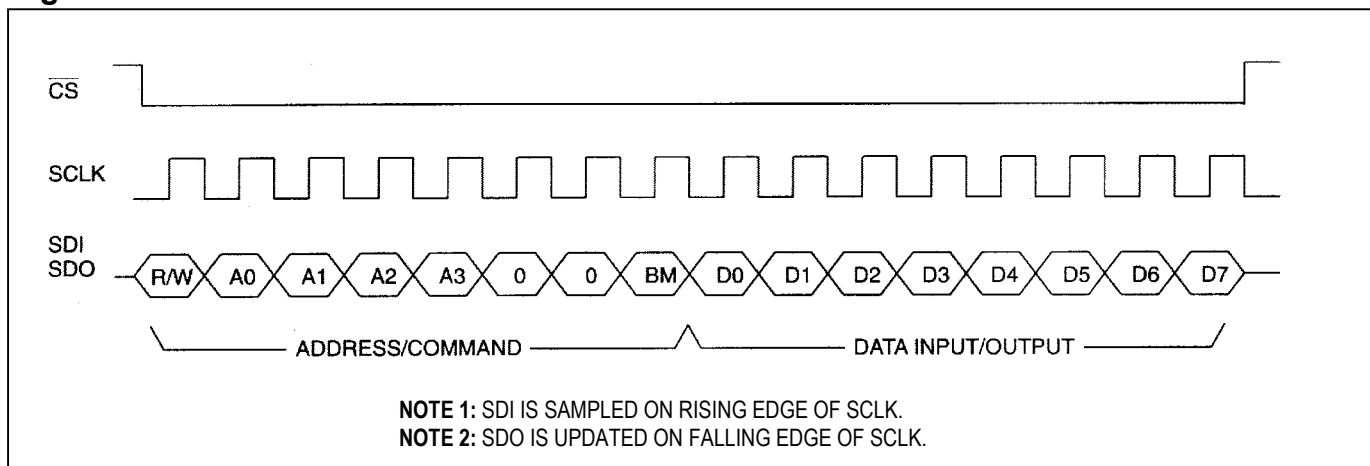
$\overline{CS}$

SCLK

SDI
SDO

R/W A0 A1 A2 A3 0 0 BM D0 D1 D2 D3 D4 D5 D6 D7

ADDRESS/COMMAND

DATA INPUT/OUTPUT

**NOTE 1:** SDI IS SAMPLED ON RISING EDGE OF SCLK.
**NOTE 2:** SDO IS UPDATED ON FALLING EDGE OF SCLK.